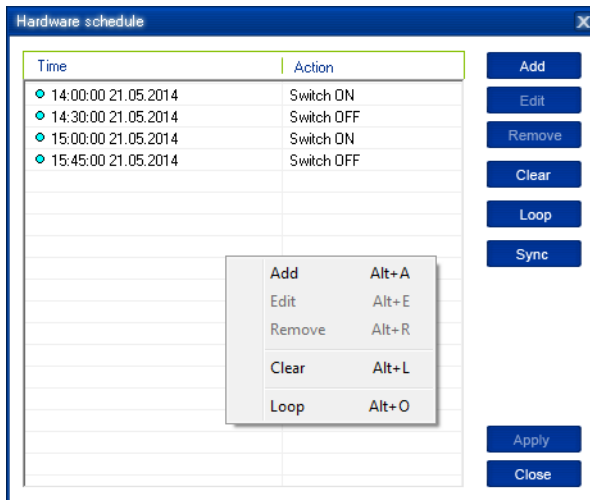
Hardware schedule

| Time | Action |
|---|---|
| 14:00:00 21.05.2014 | Switch ON |
| 14:30:00 21.05.2014 | Switch OFF |
| 15:00:00 21.05.2014 | Switch ON |
| 15:45:00 21.05.2014 | Switch OFF |

Add Alt+A
Edit Alt+E
Remove Alt+R
Clear Alt+L
Loop Alt+O

Add
Edit
Remove
Clear
Loop
Sync
Apply
Close